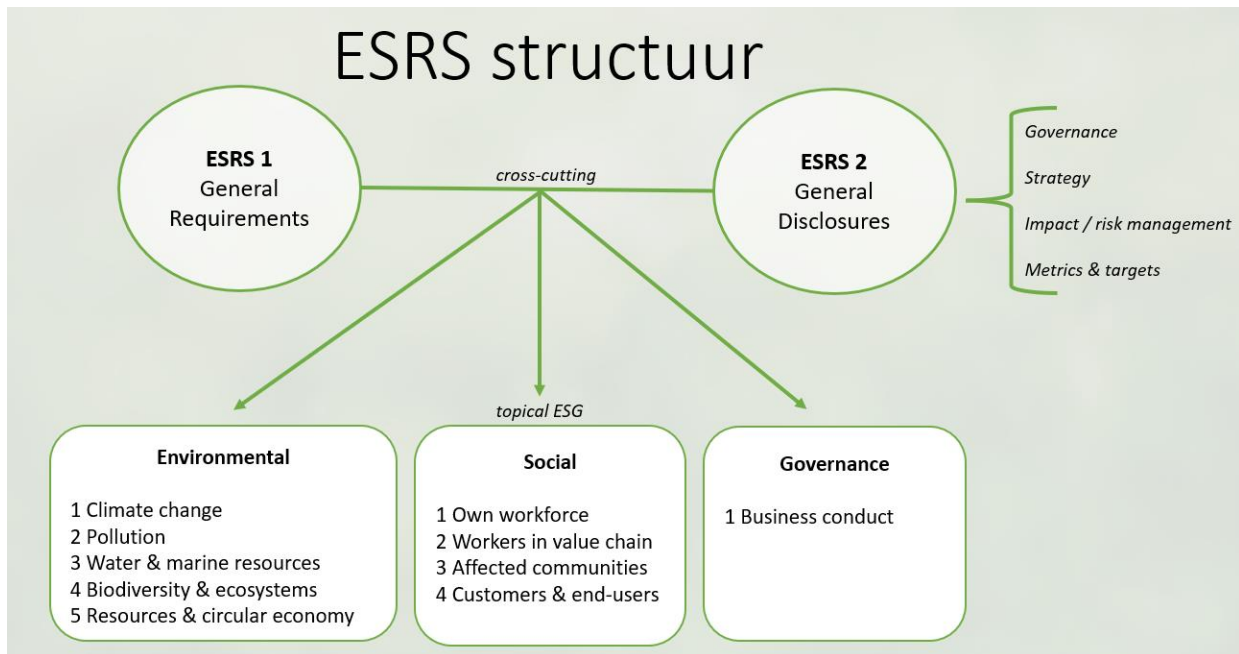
ESRS structuur

**ESRS 1**
General Requirements

cross-cutting

**ESRS 2**
General Disclosures

*Governance*
*Strategy*
*Impact / risk management*
*Metrics & targets*

*topical ESG*

**Environmental**

1 Climate change
2 Pollution
3 Water & marine resources
4 Biodiversity & ecosystems
5 Resources & circular economy

**Social**

1 Own workforce
2 Workers in value chain
3 Affected communities
4 Customers & end-users

**Governance**

1 Business conduct